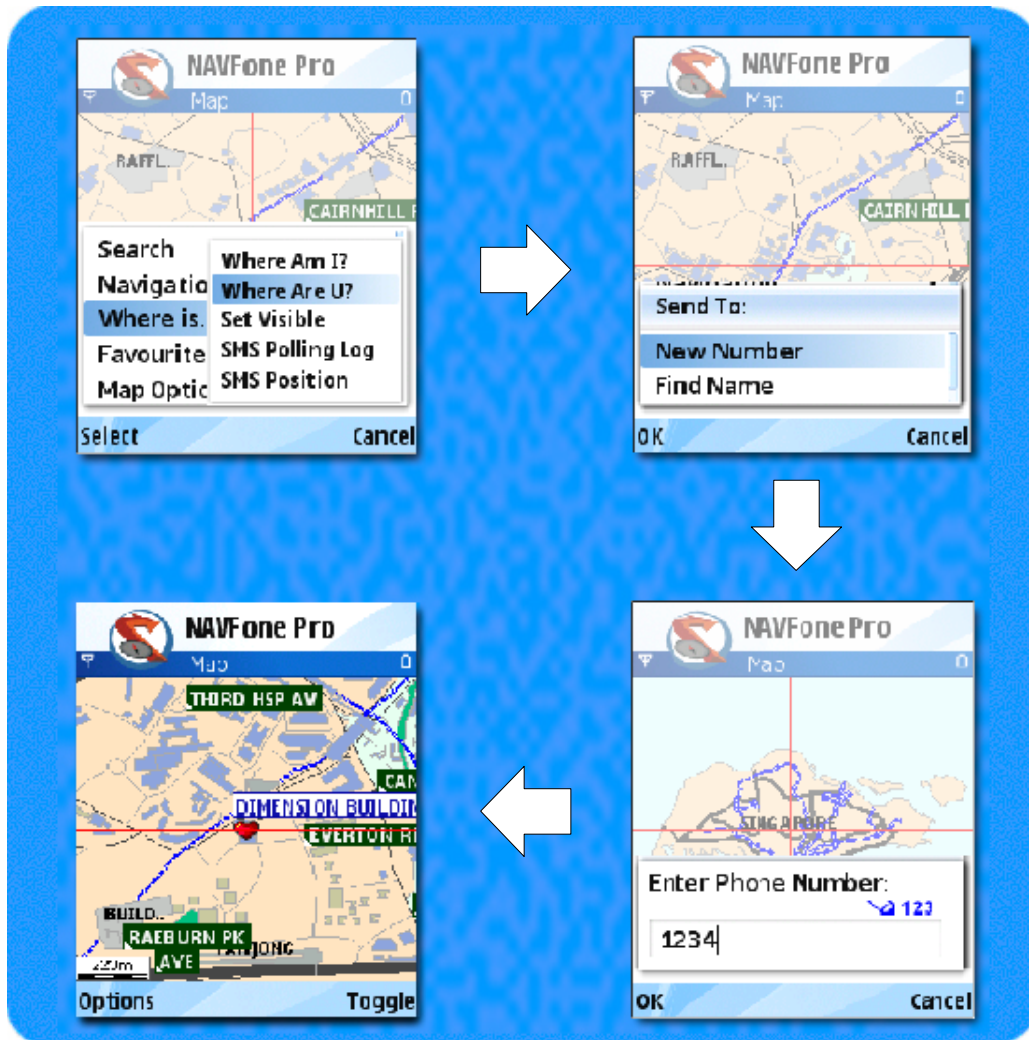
NAVFone Pro
Map
RAFFL.
CAIRNHILL
Search
Navigatio
Where is.
Favourite
Map Optic
Where Am I?
Where Are U?
Set Visible
SMS Polling Log
SMS Position
Select
Cancel

NAVFone Pro
Map
RAFFL.
CAIRN HILL
Send To:
New Number
Find Name
OK
Cancel

NAVFone Pro
Map
SINGAPORE
Enter Phone Number:
123
1234
OK
Cancel

NAVFone Pro
Map
THIRD HSP AV
CAN
DIMENSION BUILDI
EVERTON R
BUILD.
RAEBURN PK
AVE
TANJONG
220m
Options
Toggle